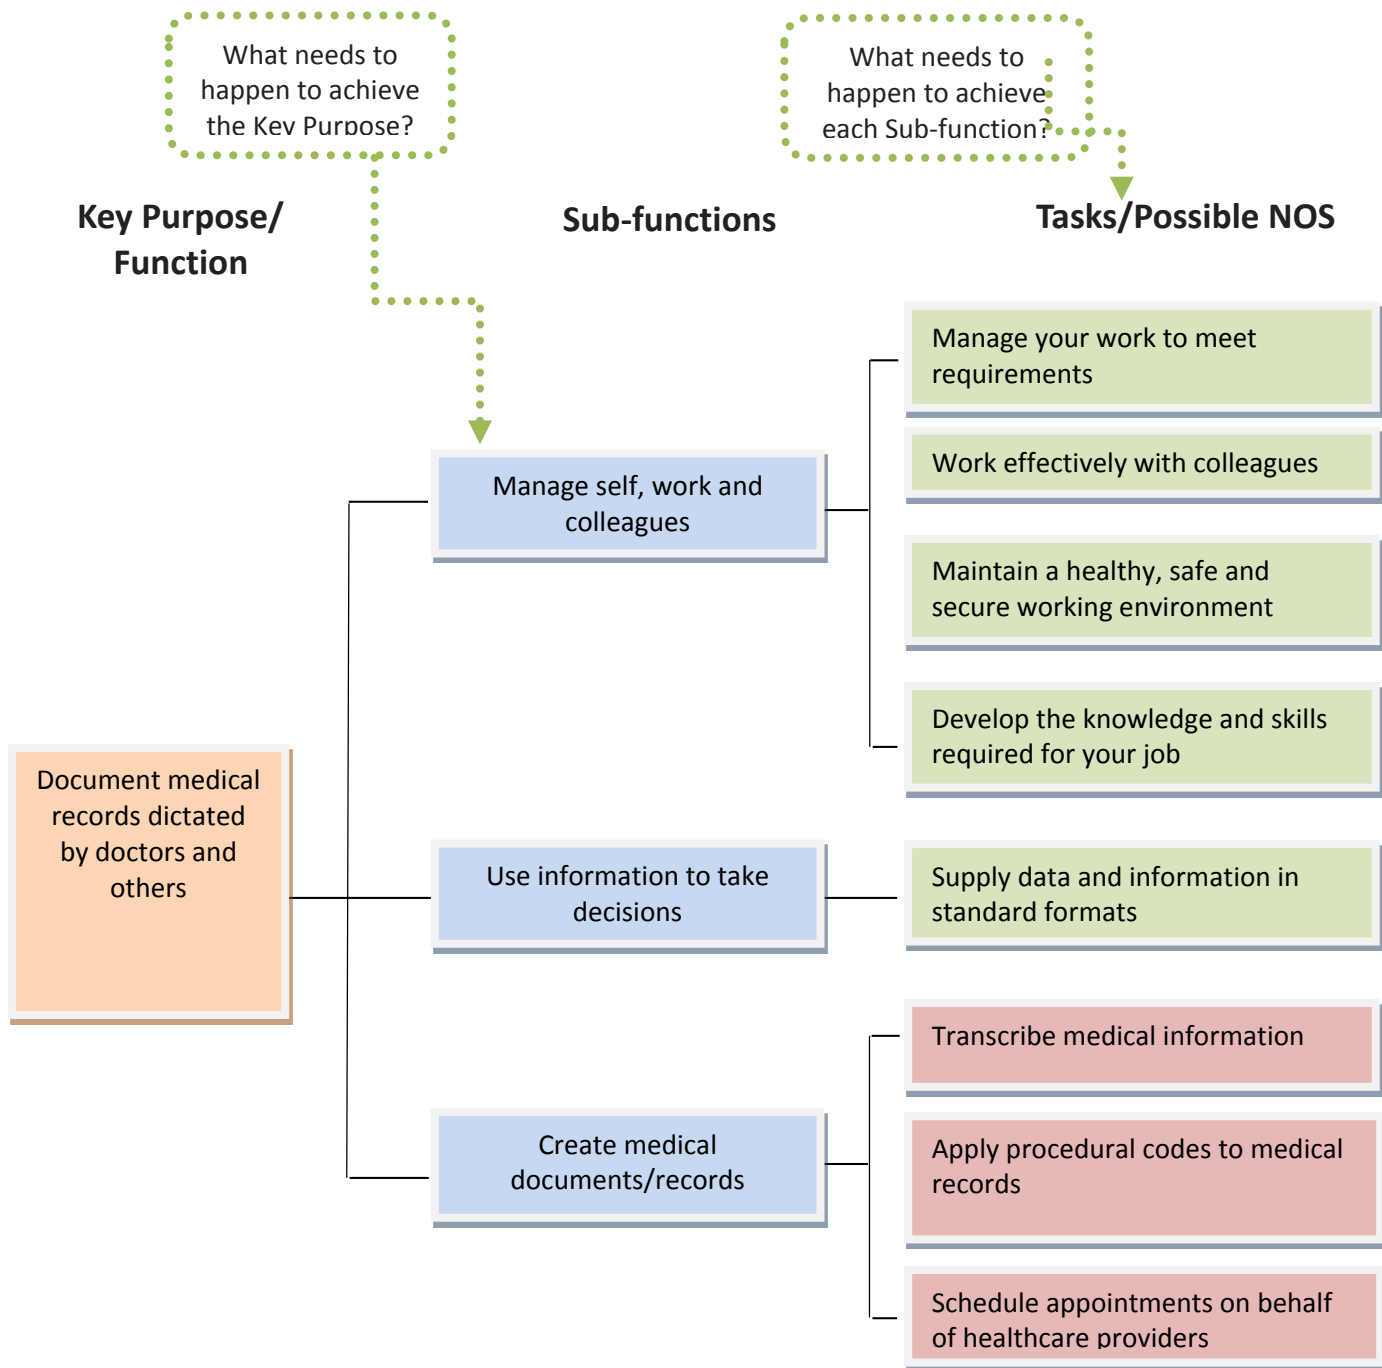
What needs to happen to achieve the Key Purpose?

What needs to happen to achieve each Sub-function?

Key Purpose/ Function

Sub-functions

Tasks/Possible NOS

Document medical records dictated by doctors and others

Manage self, work and colleagues

Use information to take decisions

Create medical documents/records

Manage your work to meet requirements

Work effectively with colleagues

Maintain a healthy, safe and secure working environment

Develop the knowledge and skills required for your job

Supply data and information in standard formats

Transcribe medical information

Apply procedural codes to medical records

Schedule appointments on behalf of healthcare providers